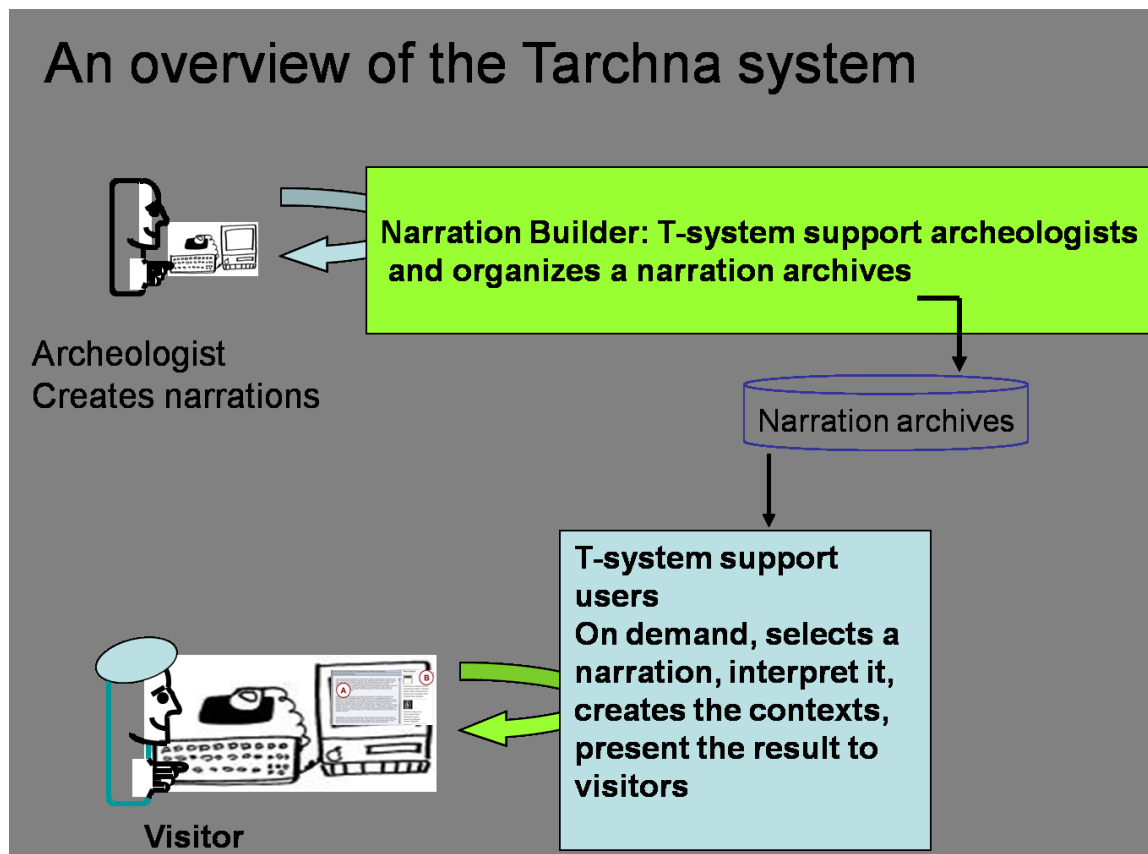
An overview of the Tarchna system

Narration Builder: T-system support archeologists and organizes a narration archives

Archeologist
Creates narrations

Narration archives

T-system support users
On demand, selects a narration, interpret it, creates the contexts, present the result to visitors

A

B

Visitor